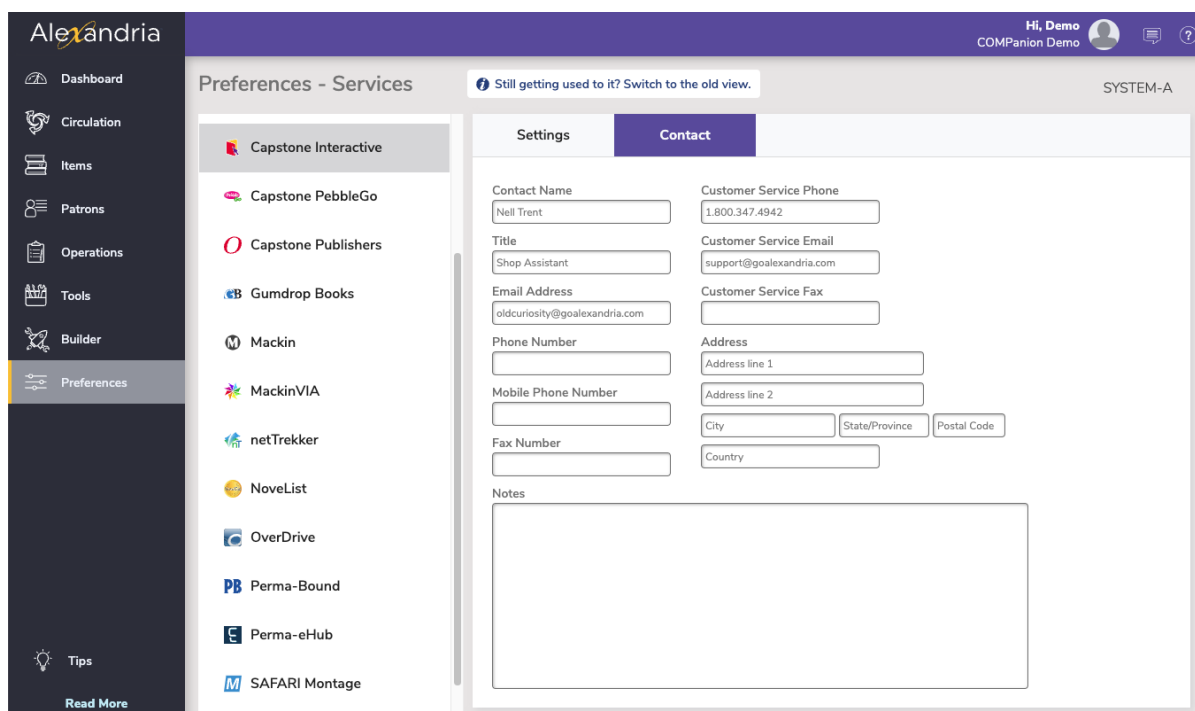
Alexandria

Hi, Demo
COMPanion Demo

Dashboard
Circulation
Items
Patrons
Operations
Tools
Builder
Preferences

Tips
Read More

Preferences - Services

Still getting used to it? Switch to the old view.

SYSTEM-A

Capstone Interactive
Capstone PebbleGo
Capstone Publishers
Gumdrop Books
Mackin
MackinVIA
netTrekker
NoveList
OverDrive
Perma-Bound
Perma-eHub
SAFARI Montage

Settings
Contact

Contact Name
Nell Trent
Title
Shop Assistant
Email Address
oldcuriosity@goalexandria.com
Phone Number
Mobile Phone Number
Fax Number

Customer Service Phone
1.800.347.4942
Customer Service Email
support@goalexandria.com
Customer Service Fax
Address
Address line 1
Address line 2
City
State/Province
Postal Code
Country

Notes